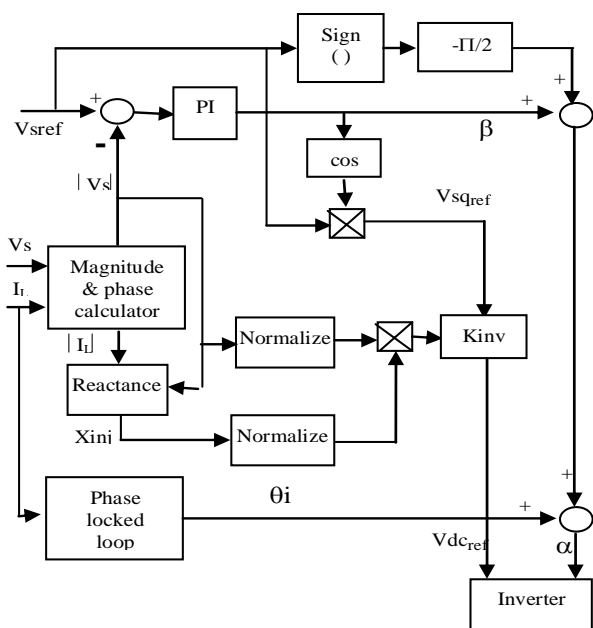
Sign ()

-Π/2

+

Vsref

+

PI

+

β

-

cos

|Vs|

$Vsq_{ref}$

Vs

$I_L$

Magnitude & phase calculator

$|I_L|$

Normalize

Kinv

Reactance

Xinj

Normalize

+

θi

Phase locked loop

+

α

$Vdc_{ref}$

Inverter